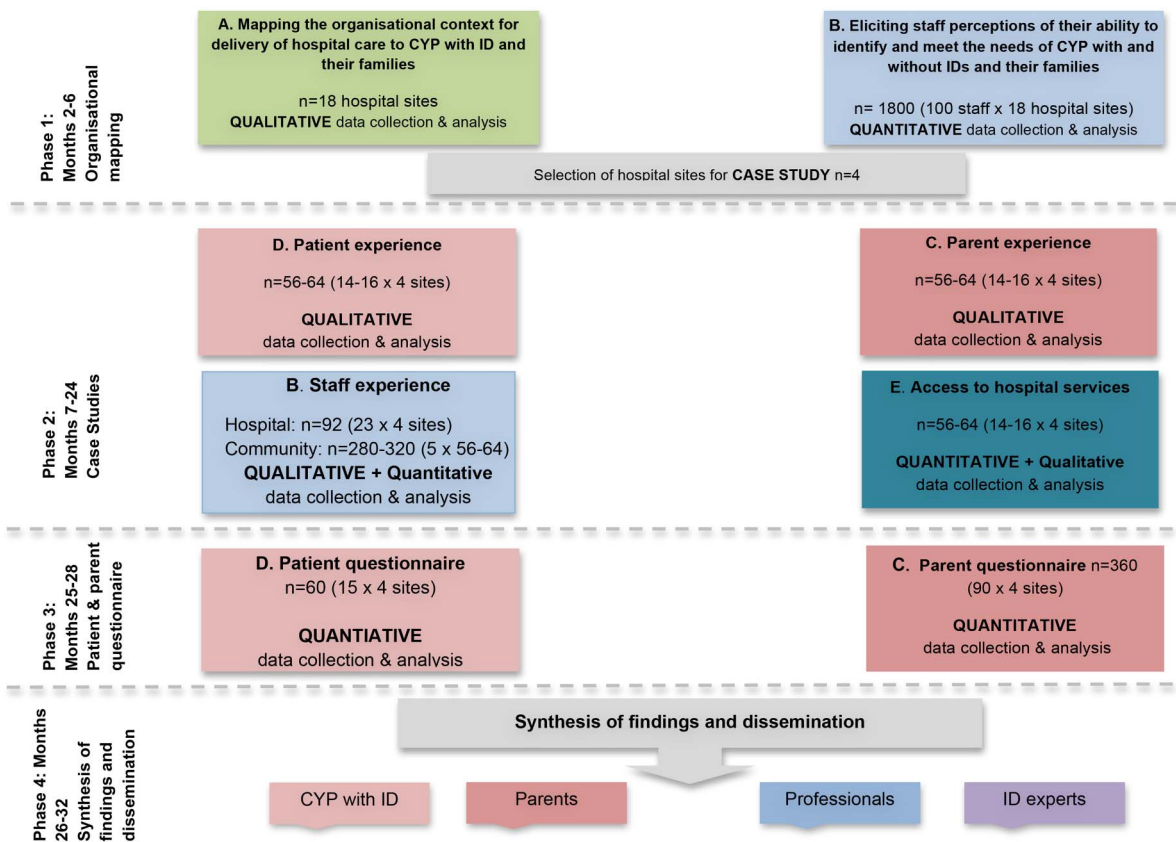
Phase 1: Months 2-6 Organisational mapping

A. Mapping the organisational context for delivery of hospital care to CYP with ID and their families

n=18 hospital sites
QUALITATIVE data collection & analysis

B. Eliciting staff perceptions of their ability to identify and meet the needs of CYP with and without IDs and their families

n= 1800 (100 staff x 18 hospital sites)
QUANTITATIVE data collection & analysis

Selection of hospital sites for CASE STUDY n=4

Phase 2: Months 7-24 Case Studies

D. Patient experience

n=56-64 (14-16 x 4 sites)

QUALITATIVE
data collection & analysis

C. Parent experience

n=56-64 (14-16 x 4 sites)

QUALITATIVE
data collection & analysis

B. Staff experience

Hospital: n=92 (23 x 4 sites)
Community: n=280-320 (5 x 56-64)
QUALITATIVE + Quantitative
data collection & analysis

E. Access to hospital services

n=56-64 (14-16 x 4 sites)

QUANTITATIVE + Qualitative
data collection & analysis

Phase 3: Months 25-28 Patient & parent questionnaire

D. Patient questionnaire
n=60 (15 x 4 sites)

QUANTIATIVE
data collection & analysis

C. Parent questionnaire n=360
(90 x 4 sites)

QUANTITATIVE
data collection & analysis

Phase 4: Months 26-32 Synthesis of findings and dissemination

Synthesis of findings and dissemination

CYP with ID

Parents

Professionals

ID experts